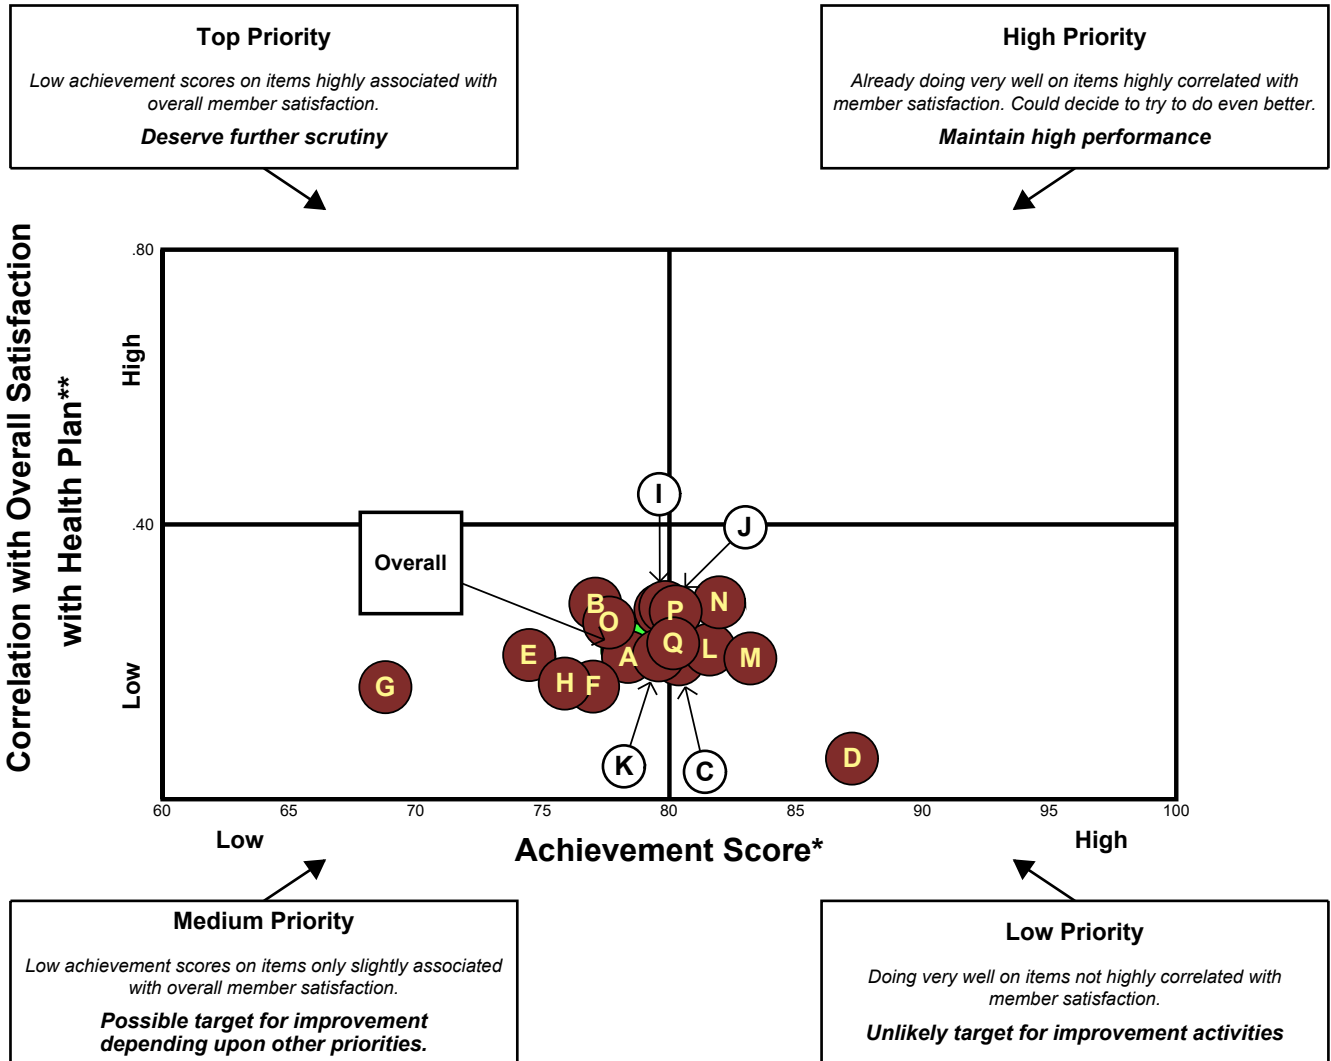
Top Priority

Low achievement scores on items highly associated with overall member satisfaction.

Deserve further scrutiny

High Priority

Already doing very well on items highly correlated with member satisfaction. Could decide to try to do even better.

Maintain high performance

Correlation with Overall Satisfaction with Health Plan**

High

Low

.80

.40

Overall

I

J

B

O

P

N

E

Q

L

M

A

G

H

F

K

C

D

60 65 70 75 80 85 90 95 100

Low

Achievement Score*

High

Medium Priority

Low achievement scores on items only slightly associated with overall member satisfaction.

Possible target for improvement depending upon other priorities.

Low Priority

Doing very well on items not highly correlated with member satisfaction.

Unlikely target for improvement activities